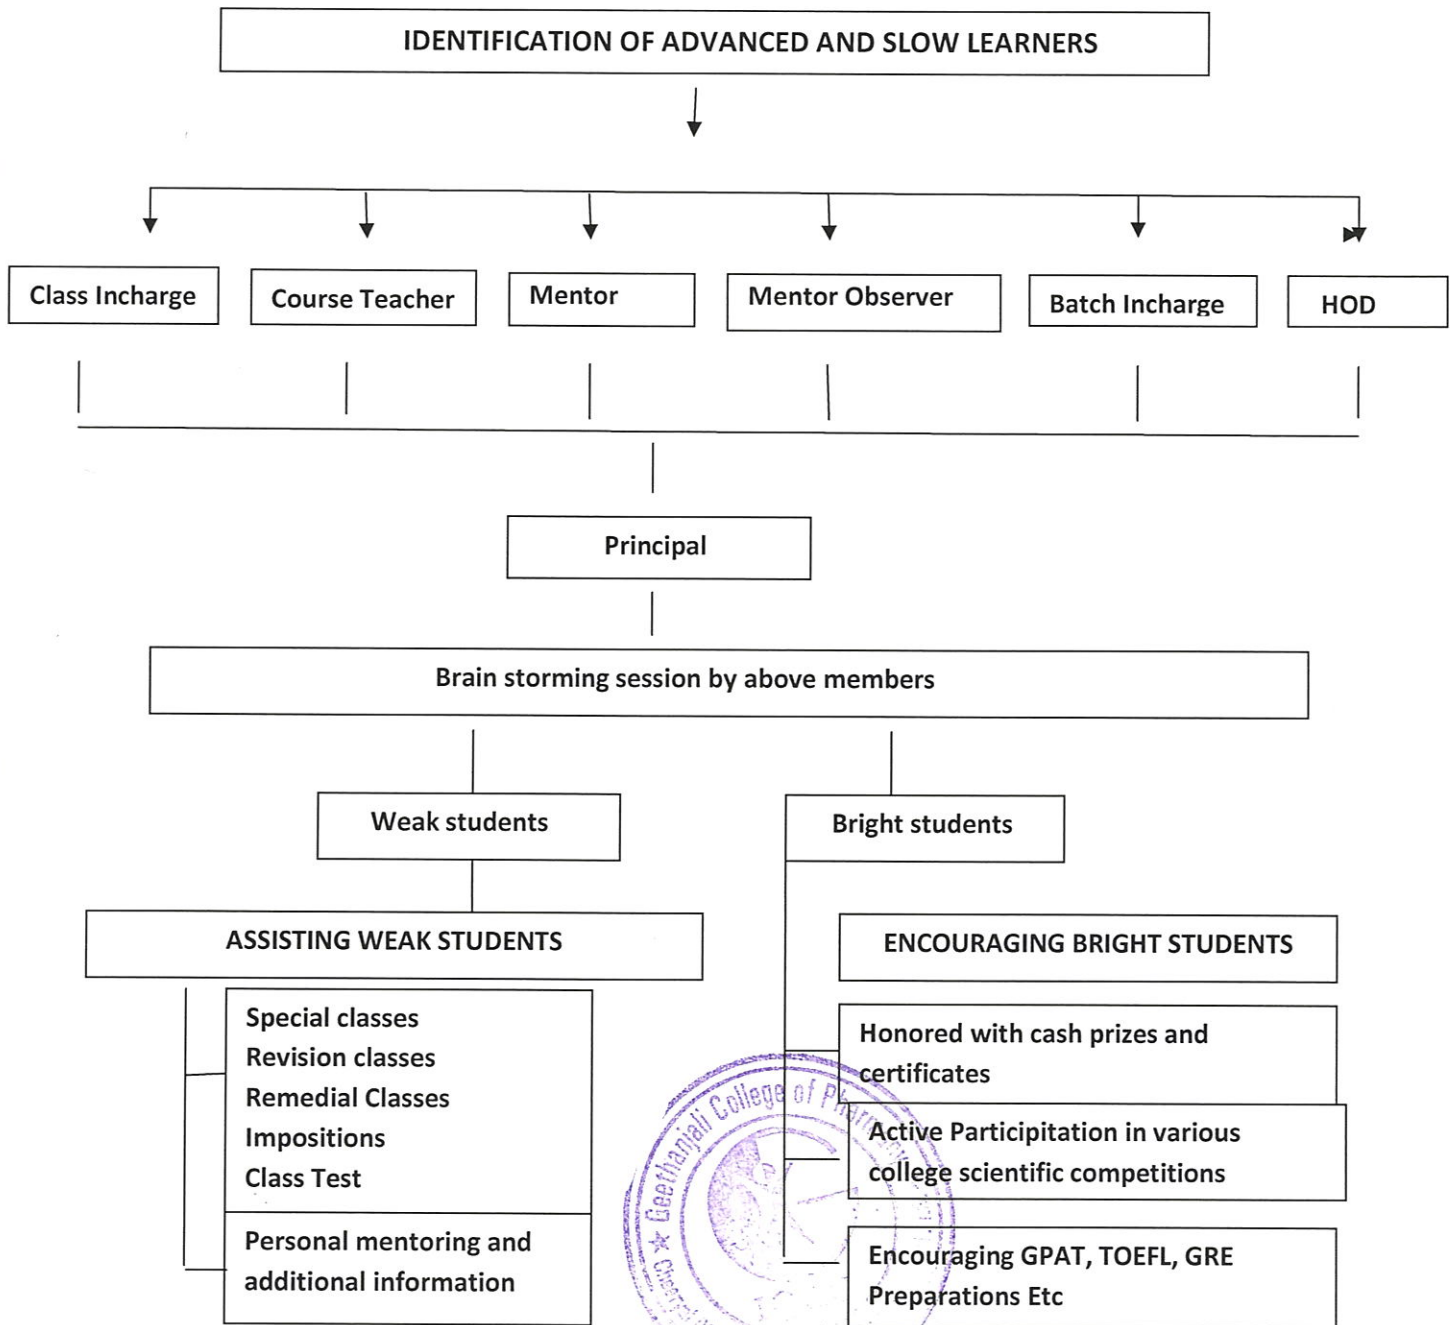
IDENTIFICATION OF ADVANCED AND SLOW LEARNERS

Class Incharge

Course Teacher

Mentor

Mentor Observer

Batch Incharge

HOD

Principal

Brain storming session by above members

Weak students

Bright students

ASSISTING WEAK STUDENTS

Special classes
Revision classes
Remedial Classes
Impositions
Class Test

Personal mentoring and additional information

ENCOURAGING BRIGHT STUDENTS

Honored with cash prizes and certificates

Active Participation in various college scientific competitions

Encouraging GPAT, TOEFL, GRE Preparations Etc

Geethanjali College of Ph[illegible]